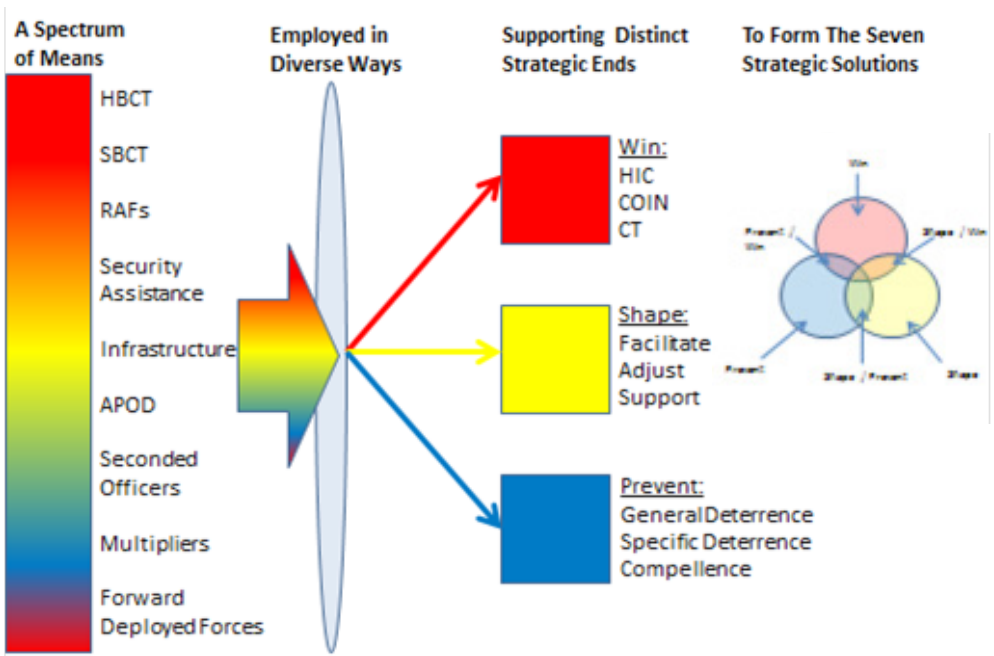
A Spectrum of Means

HBCT

SBCT

RAFs

Security Assistance

Infrastructure

APOD

Seconded Officers

Multipliers

Forward Deployed Forces

Employed in Diverse Ways

Supporting Distinct Strategic Ends

Win:
HIC
COIN
CT

Shape:
Facilitate
Adjust
Support

Prevent:
General Deterrence
Specific Deterrence
Compellence

To Form The Seven Strategic Solutions

Win

Prevent / Win

Shape / Win

Prevent

Shape / Prevent

Shape